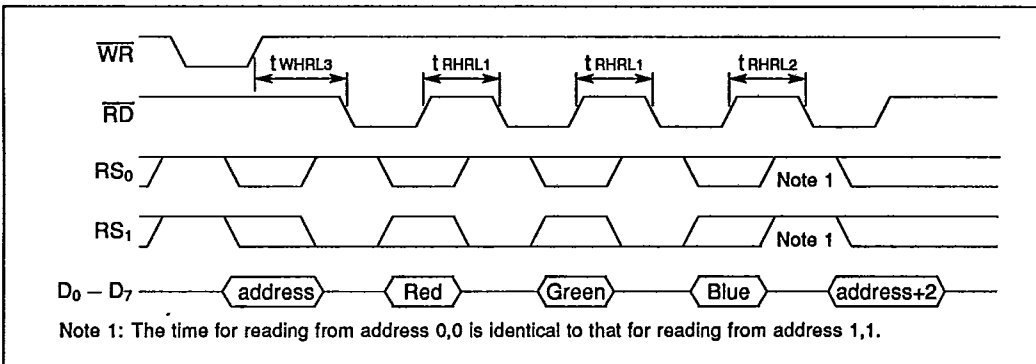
$\overline{WR}$

$t_{WHRL3}$

$t_{RHRL1}$

$t_{RHRL1}$

$t_{RHRL2}$

$\overline{RD}$

$RS_0$

Note 1

$RS_1$

Note 1

$D_0 - D_7$

address

Red

Green

Blue

address+2

Note 1: The time for reading from address 0,0 is identical to that for reading from address 1,1.